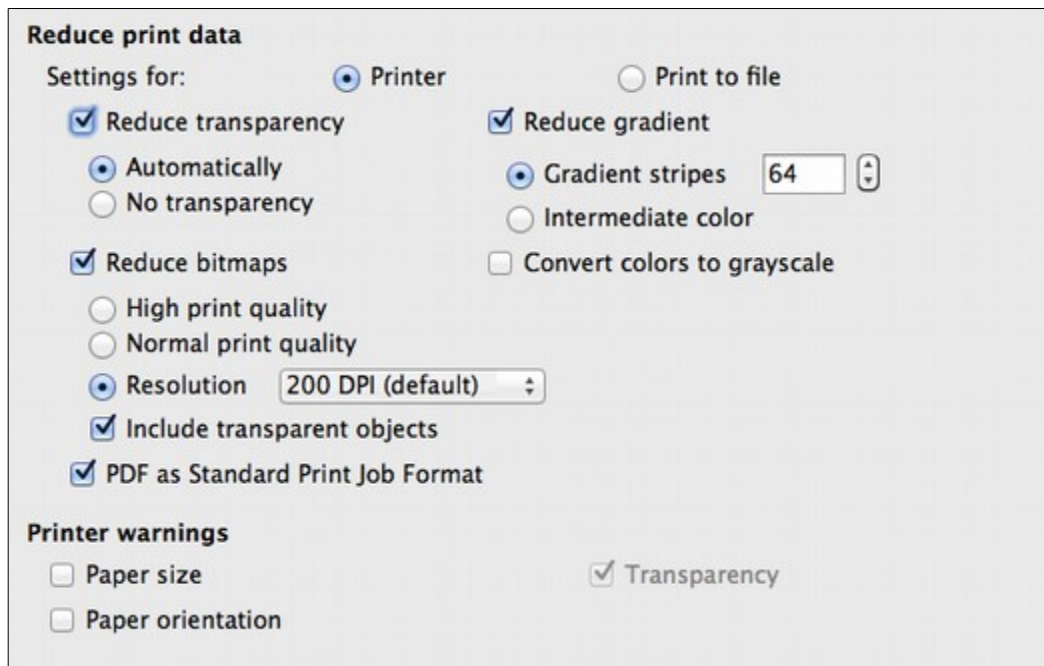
Reduce print data

Settings for: Printer Print to file

Reduce transparency
Automatically
No transparency

Reduce gradient
Gradient stripes 64
Intermediate color

Reduce bitmaps
High print quality
Normal print quality
Resolution 200 DPI (default)
Include transparent objects

Convert colors to grayscale

PDF as Standard Print Job Format

Printer warnings

Paper size
Paper orientation

Transparency